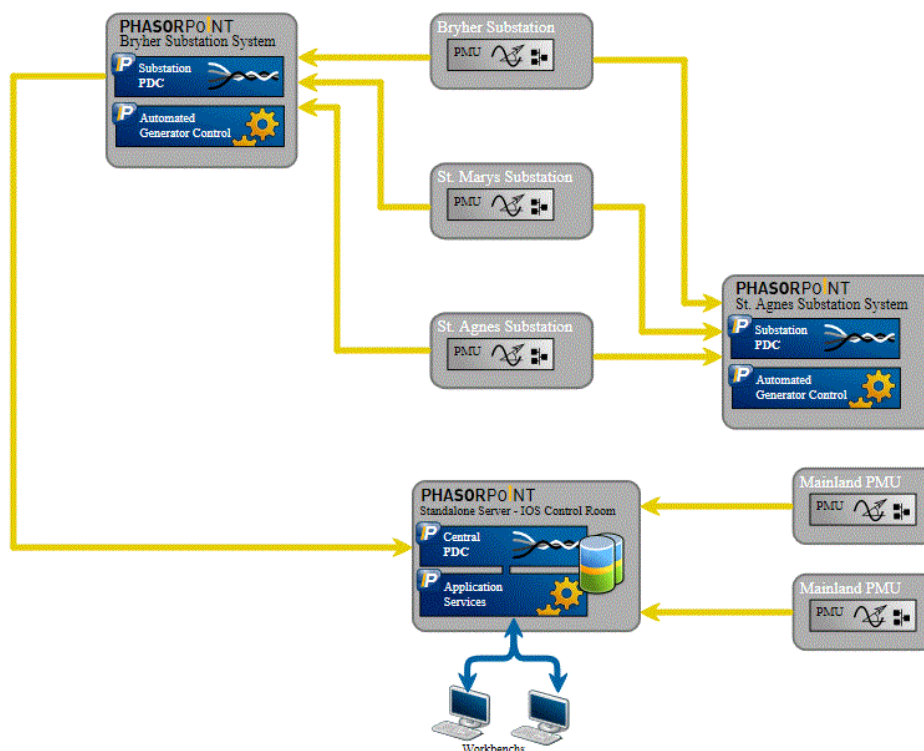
PHASORPOINT
Bryher Substation System

P Substation PDC

P Automated Generator Control

Bryher Substation
PMU

St. Marys Substation
PMU

St. Agnes Substation
PMU

PHASORPOINT
St. Agnes Substation System

P Substation PDC

P Automated Generator Control

PHASORPOINT
Standalone Server - IOS Control Room

P Central PDC

P Application Services

Mainland PMU
PMU

Mainland PMU
PMU

Workbenches